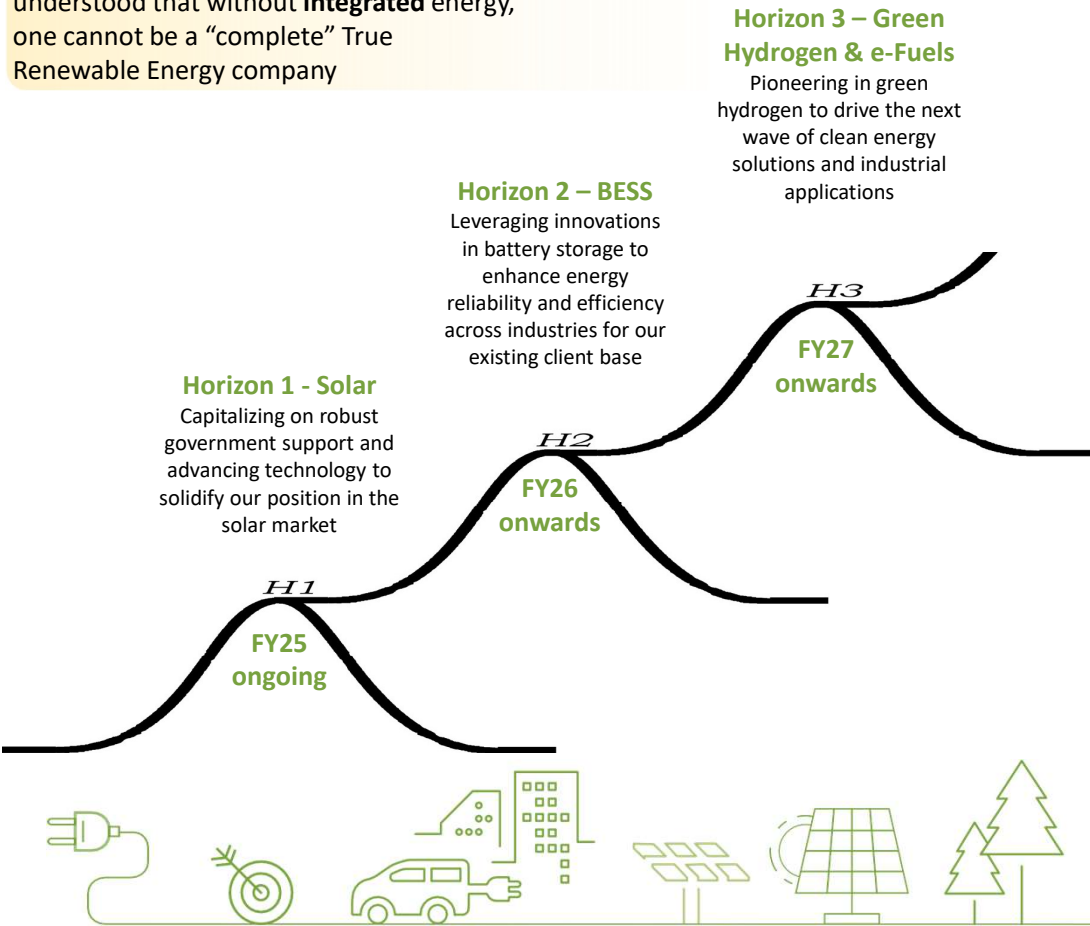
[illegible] understood that without **integrated** energy, one cannot be a "complete" True Renewable Energy company

Horizon 3 – Green Hydrogen & e-Fuels
Pioneering in green hydrogen to drive the next wave of clean energy solutions and industrial applications

Horizon 2 – BESS
Leveraging innovations in battery storage to enhance energy reliability and efficiency across industries for our existing client base

Horizon 1 - Solar
Capitalizing on robust government support and advancing technology to solidify our position in the solar market

H3
FY27 onwards

H2
FY26 onwards

H1
FY25 ongoing